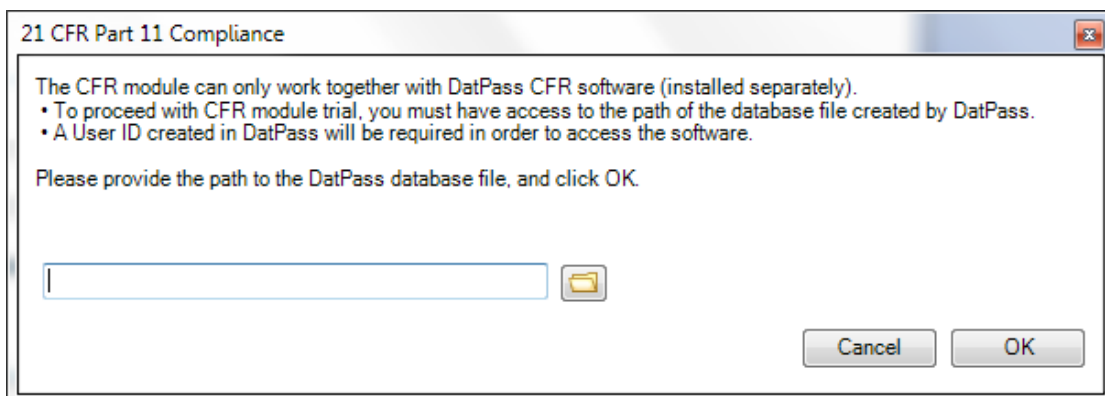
21 CFR Part 11 Compliance

The CFR module can only work together with DatPass CFR software (installed separately).
• To proceed with CFR module trial, you must have access to the path of the database file created by DatPass.
• A User ID created in DatPass will be required in order to access the software.

Please provide the path to the DatPass database file, and click OK.

Cancel

OK